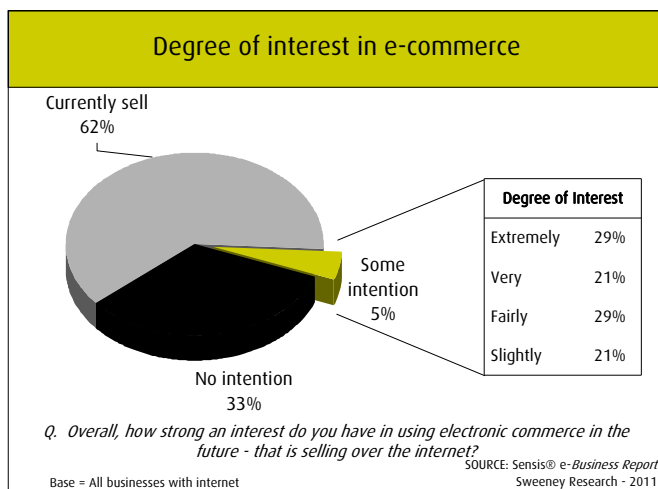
Degree of interest in e-commerce

Currently sell
62%

Some intention
5%

No intention
33%

| Degree of Interest | |
|---|---|
| Extremely | 29% |
| Very | 21% |
| Fairly | 29% |
| Slightly | 21% |

Q. Overall, how strong an interest do you have in using electronic commerce in the future - that is selling over the internet?

SOURCE: Sensis® e-Business Report
Sweeney Research - 2011

Base = All businesses with internet